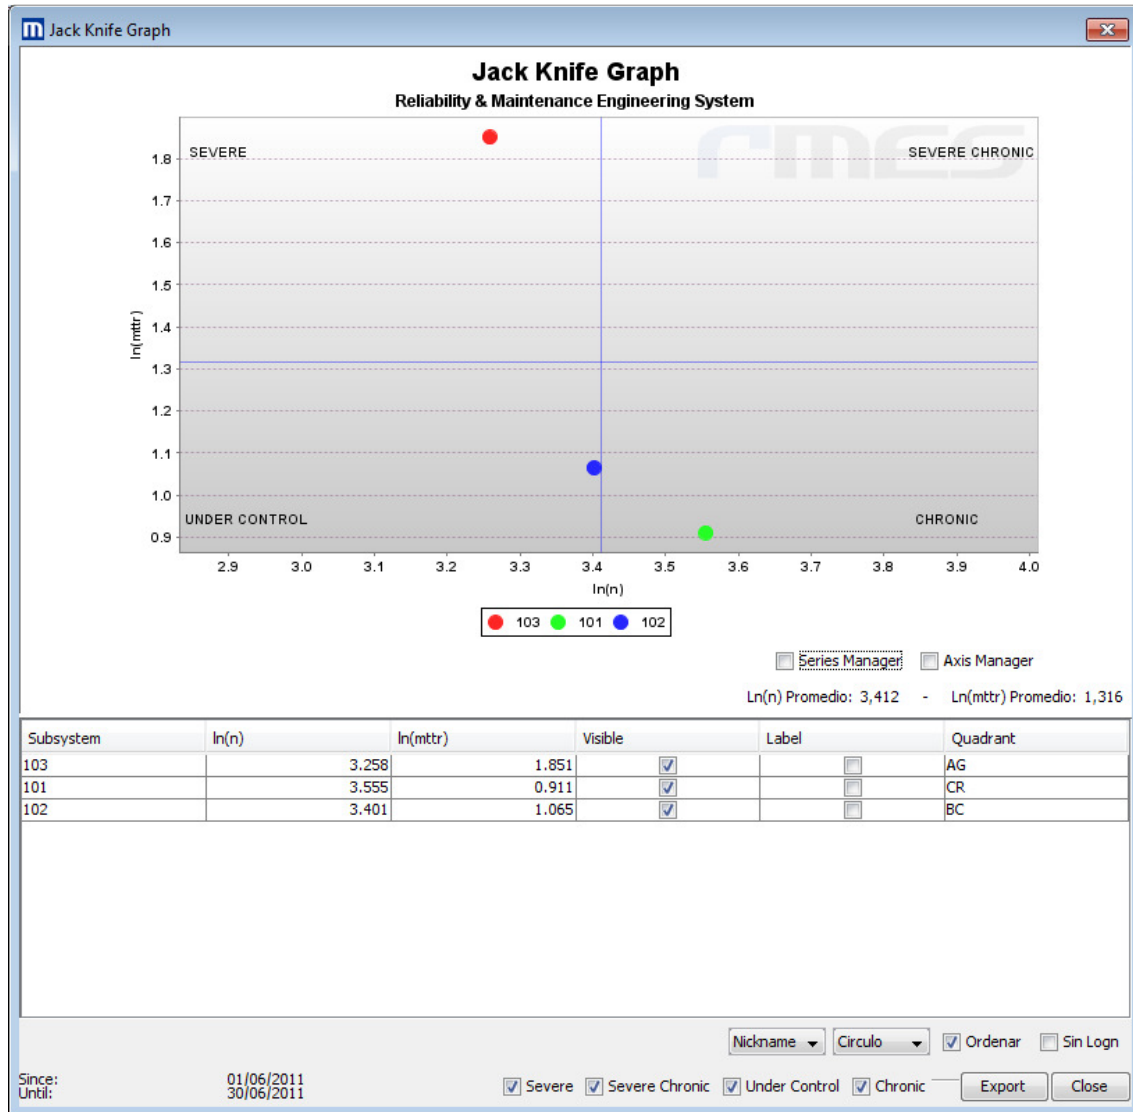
Jack Knife Graph

Jack Knife Graph
Reliability & Maintenance Engineering System

rmes

SEVERE
SEVERE CHRONIC
UNDER CONTROL
CHRONIC

1.8
1.7
1.6
1.5
1.4
1.3
1.2
1.1
1.0
0.9

ln(mttr)

2.9 3.0 3.1 3.2 3.3 3.4 3.5 3.6 3.7 3.8 3.9 4.0
ln(n)

103 101 102

Series Manager
Axis Manager

Ln(n) Promedio: 3,412 - Ln(mttr) Promedio: 1,316

| Subsystem | ln(n) | ln(mttr) | Visible | Label | Quadrant |
|---|---|---|---|---|---|
| 103 | 3.258 | 1.851 | ☑ | ☐ | AG |
| 101 | 3.555 | 0.911 | ☑ | ☐ | CR |
| 102 | 3.401 | 1.065 | ☑ | ☐ | BC |

Nickname
Circulo
Ordenar
Sin Logn

Since: 01/06/2011
Until: 30/06/2011

Severe
Severe Chronic
Under Control
Chronic
Export
Close